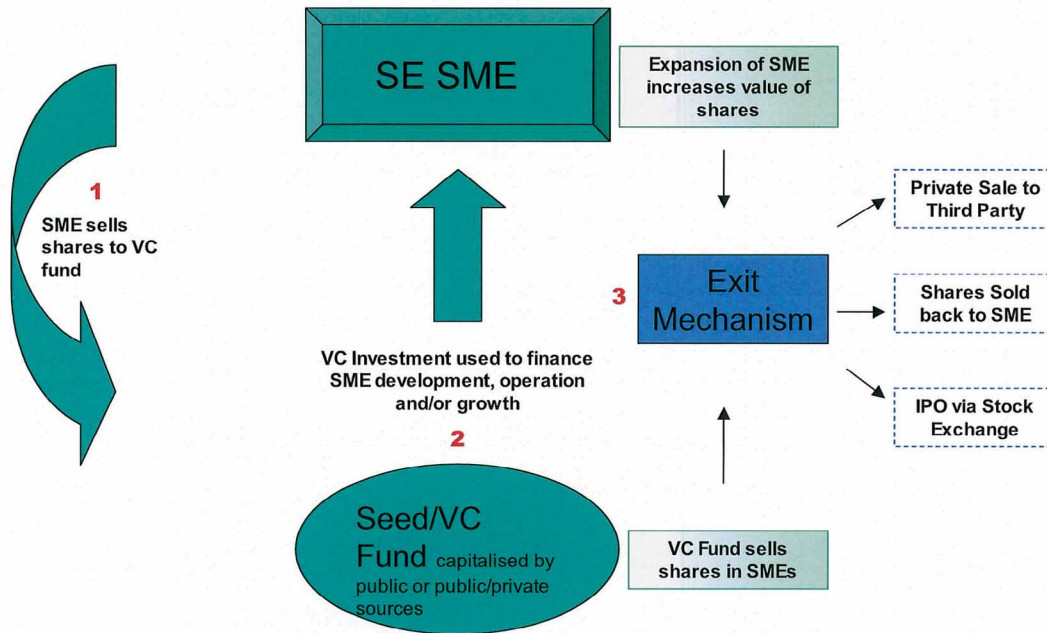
SE SME

Expansion of SME increases value of shares

1
SME sells shares to VC fund

Private Sale to Third Party

3

Exit Mechanism

Shares Sold back to SME

VC Investment used to finance SME development, operation and/or growth

2

IPO via Stock Exchange

Seed/VC Fund capitalised by public or public/private sources

VC Fund sells shares in SMEs